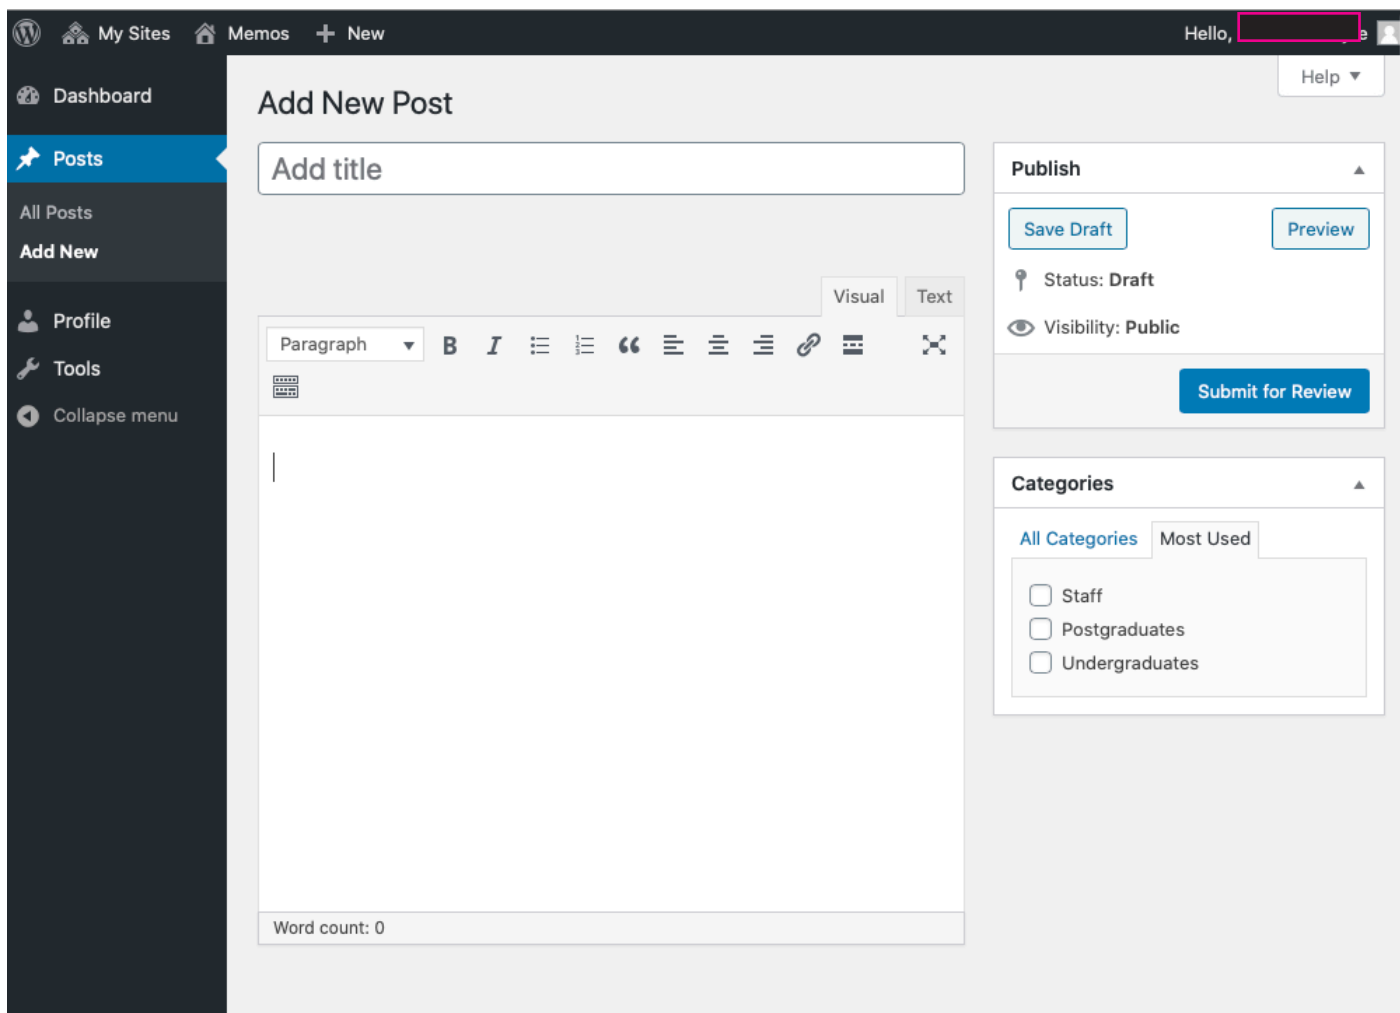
My Sites Memos + New

Hello, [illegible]e

Dashboard

Posts

All Posts

Add New

Profile

Tools

Collapse menu

Help ▼

Add New Post

Add title

Visual Text

Paragraph B I

Word count: 0

Publish

Save Draft Preview

Status: Draft

Visibility: Public

Submit for Review

Categories

All Categories Most Used

Staff

Postgraduates

Undergraduates